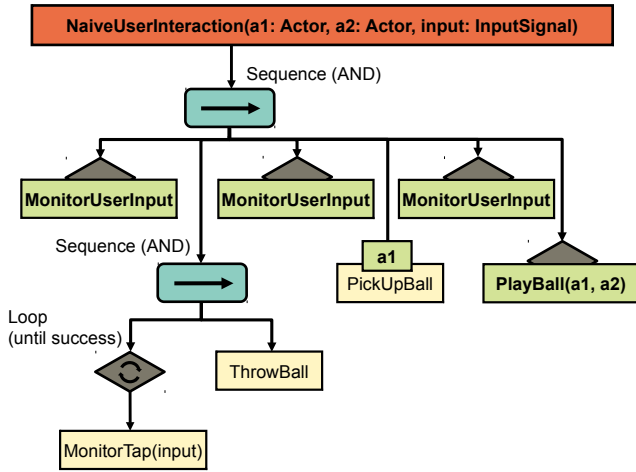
NaiveUserInteraction(a1: Actor, a2: Actor, input: InputSignal)

Sequence (AND)

MonitorUserInput

MonitorUserInput

MonitorUserInput

Sequence (AND)

a1

PickUpBall

PlayBall(a1, a2)

Loop (until success)

ThrowBall

MonitorTap(input)